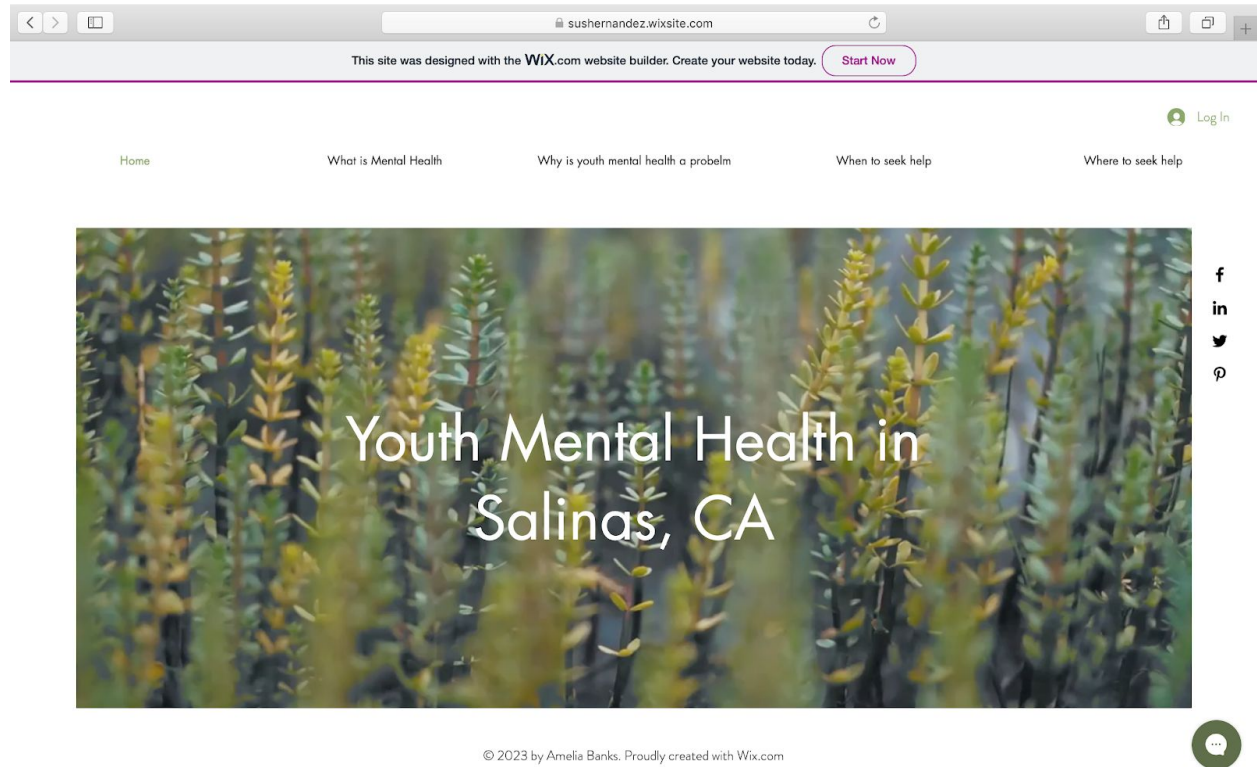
sushernandez.wixsite.com

This site was designed with the WiX.com website builder. Create your website today. Start Now

Log In

Home What is Mental Health Why is youth mental health a probelm When to seek help Where to seek help

Youth Mental Health in Salinas, CA

© 2023 by Amelia Banks. Proudly created with Wix.com